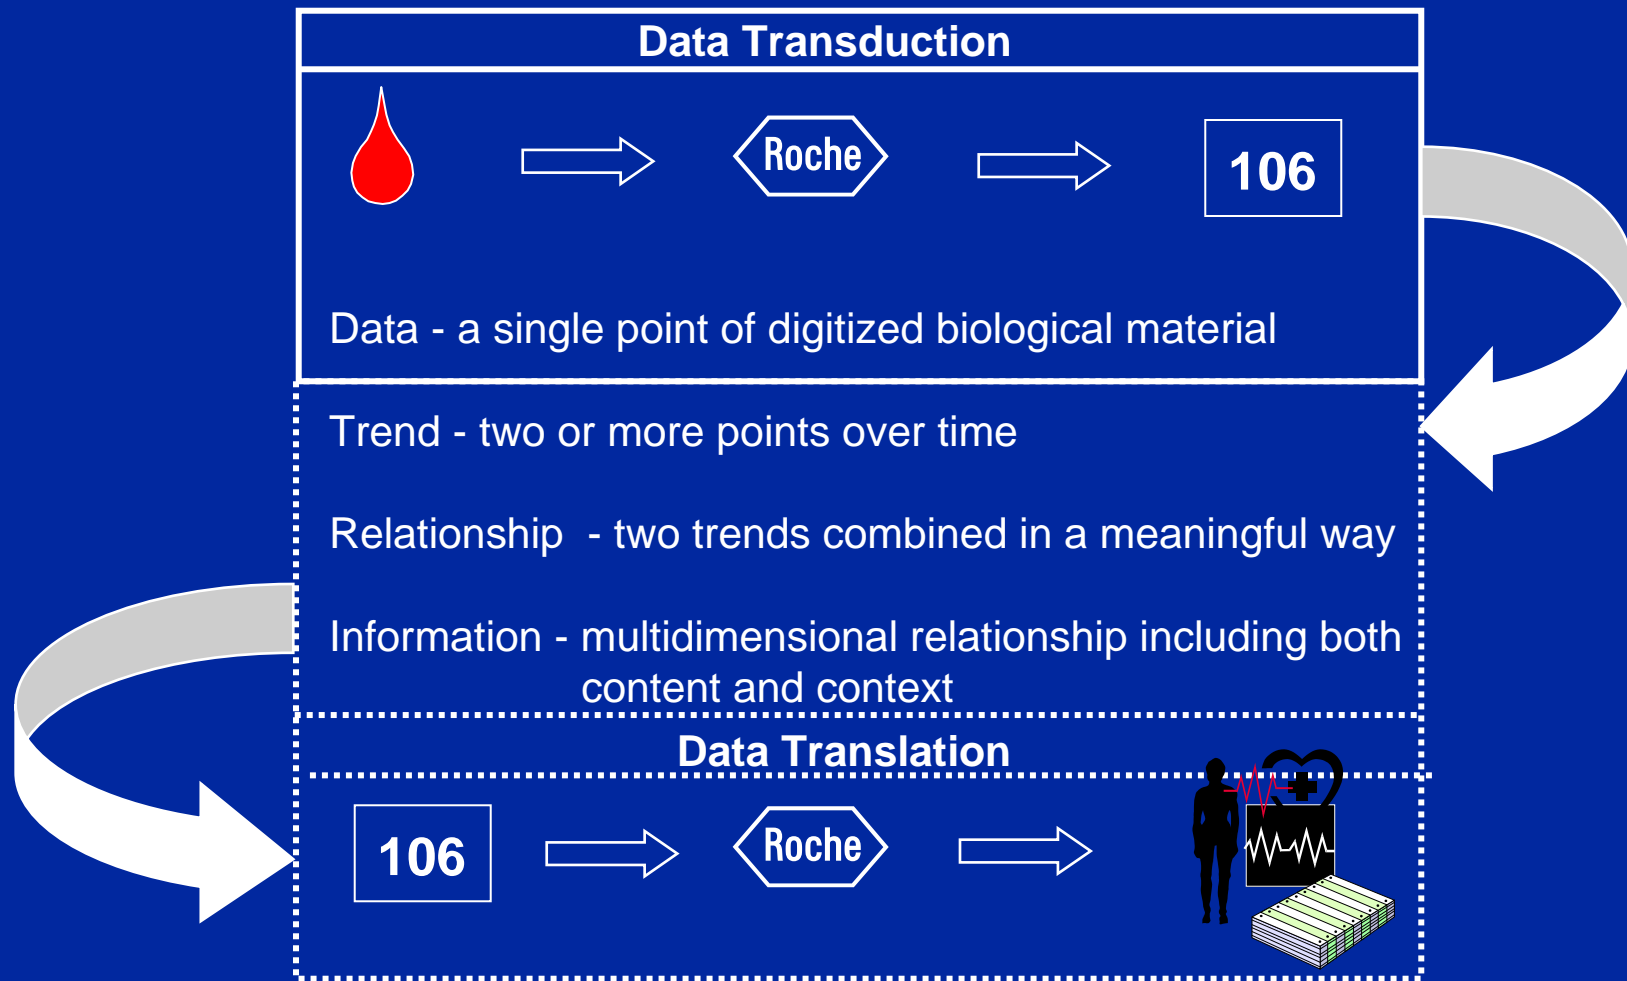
Data Transduction

Roche

106

Data - a single point of digitized biological material

Trend - two or more points over time

Relationship - two trends combined in a meaningful way

Information - multidimensional relationship including both content and context

Data Translation

106

Roche